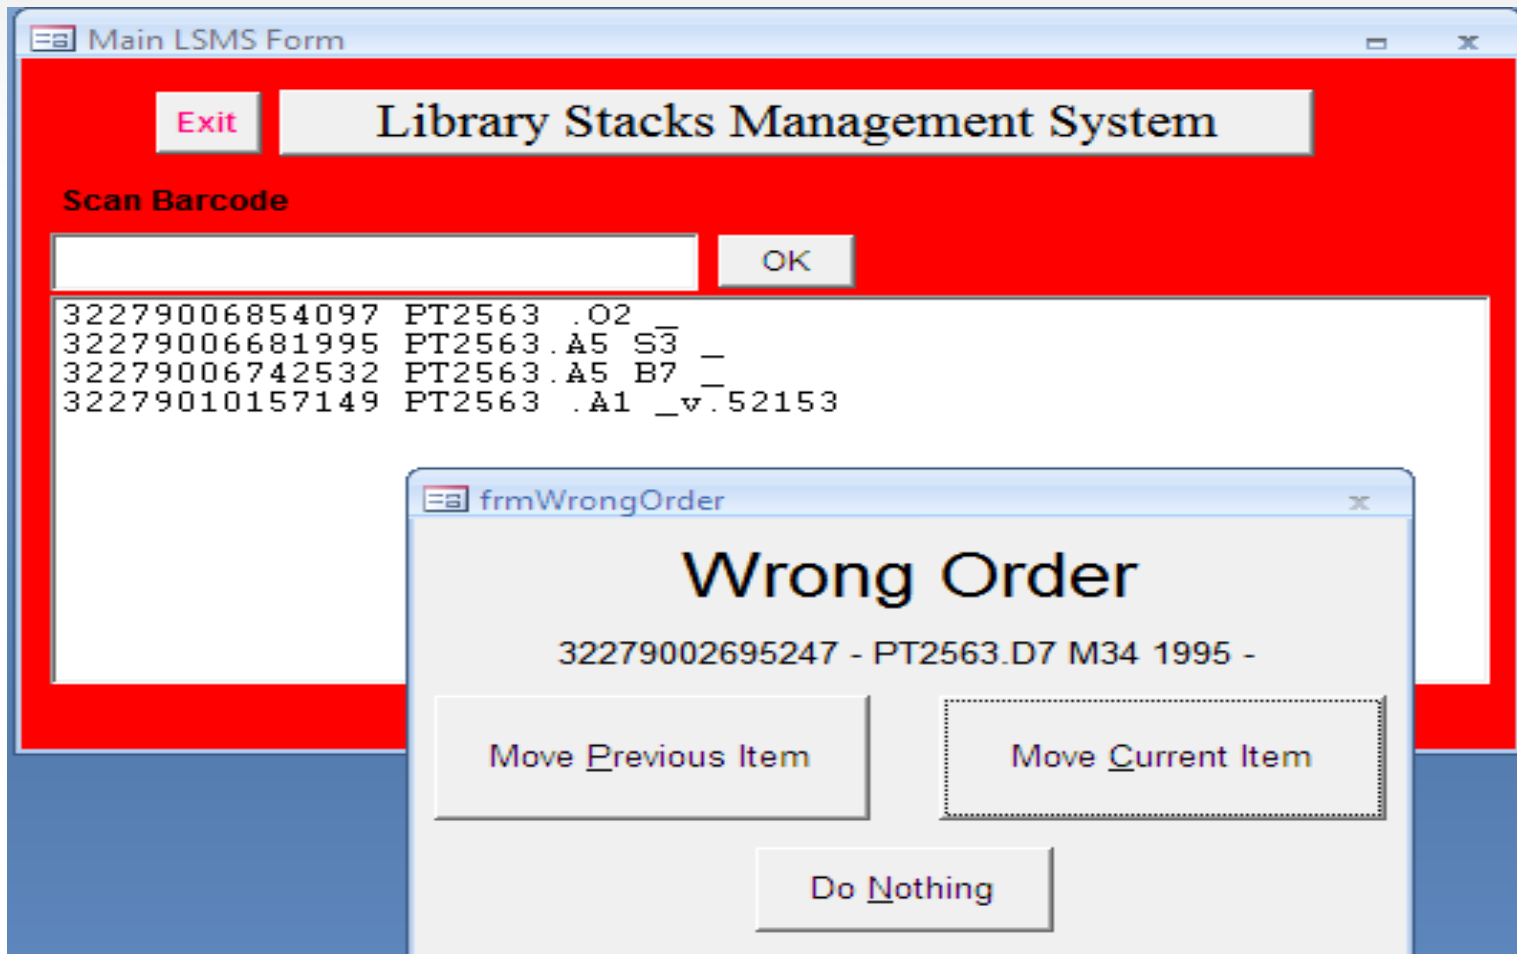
Main LSMS Form

Exit

Library Stacks Management System

Scan Barcode

OK

32279006854097 PT2563 .O2 _
32279006681995 PT2563.A5 S3 _
32279006742532 PT2563.A5 B7 _
32279010157149 PT2563 .A1 _v.52153

frmWrongOrder

Wrong Order

32279002695247 - PT2563.D7 M34 1995 -

Move Previous Item

Move Current Item

Do Nothing